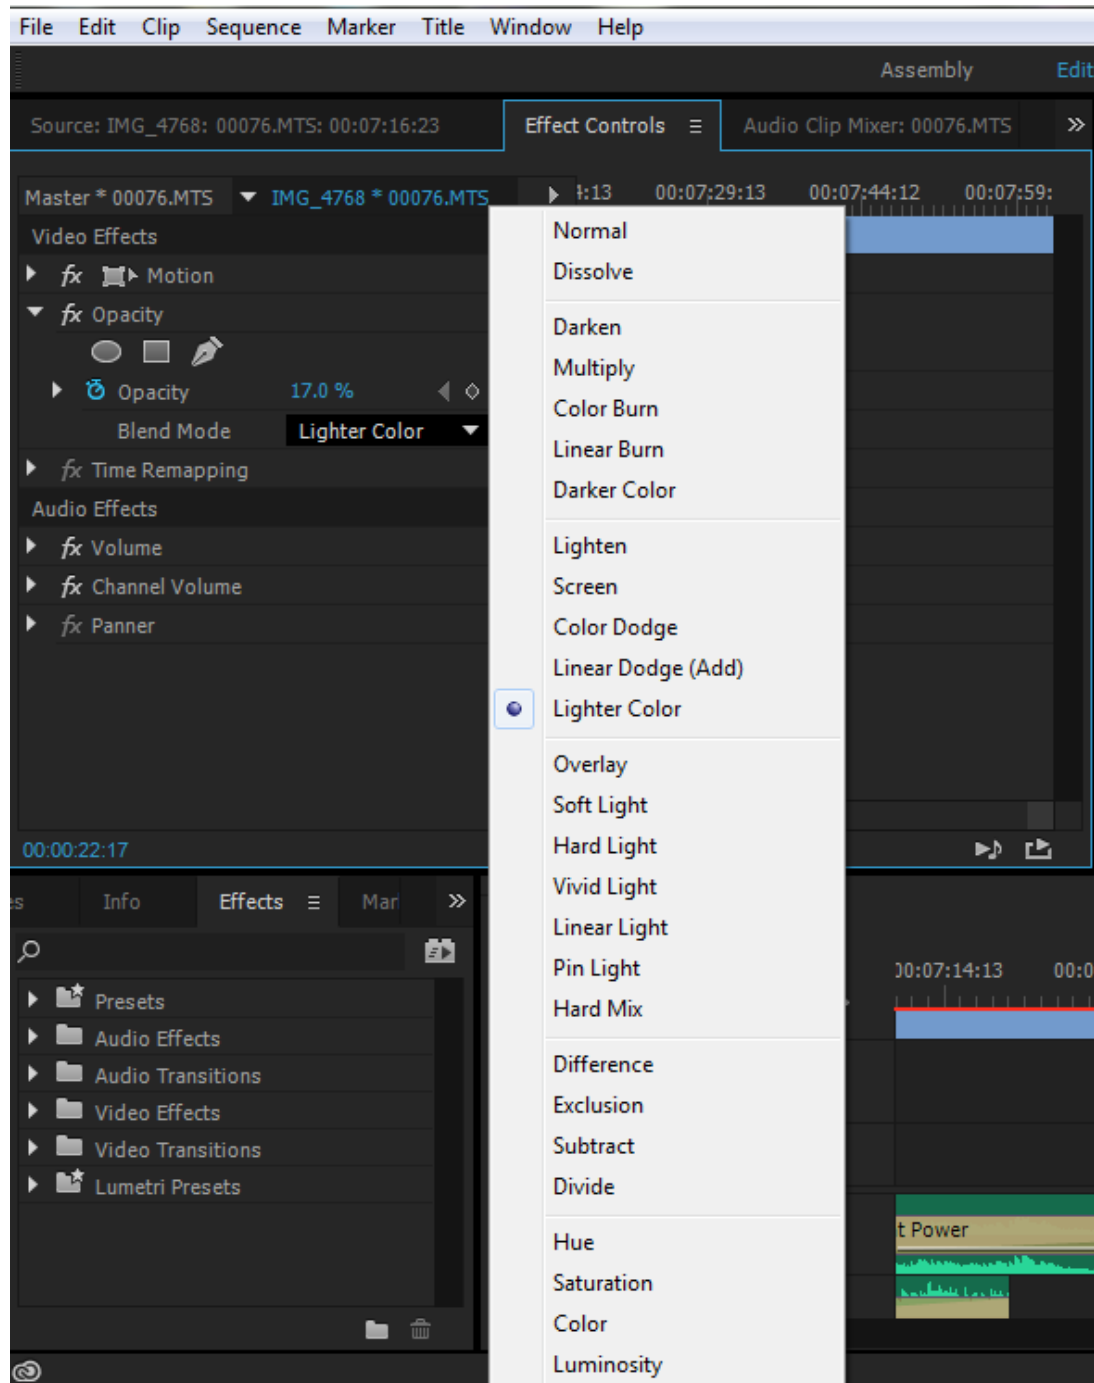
File Edit Clip Sequence Marker Title Window Help

Assembly Edit

Source: IMG_4768: 00076.MTS: 00:07:16:23 Effect Controls ≡ Audio Clip Mixer: 00076.MTS »

Master * 00076.MTS IMG_4768 * 00076.MTS :13 00:07:29:13 00:07:44:12 00:07:59:

Video Effects
fx Motion
fx Opacity
Opacity 17.0 %
Blend Mode Lighter Color
fx Time Remapping
Audio Effects
fx Volume
fx Channel Volume
fx Panner

00:00:22:17

Normal
Dissolve

Darken
Multiply
Color Burn
Linear Burn
Darker Color

Lighten
Screen
Color Dodge
Linear Dodge (Add)
Lighter Color

Overlay
Soft Light
Hard Light
Vivid Light
Linear Light
Pin Light
Hard Mix

Difference
Exclusion
Subtract
Divide

Hue
Saturation
Color
Luminosity

s Info Effects ≡ Mar »

Presets
Audio Effects
Audio Transitions
Video Effects
Video Transitions
Lumetri Presets

00:07:14:13 00:0

t Power